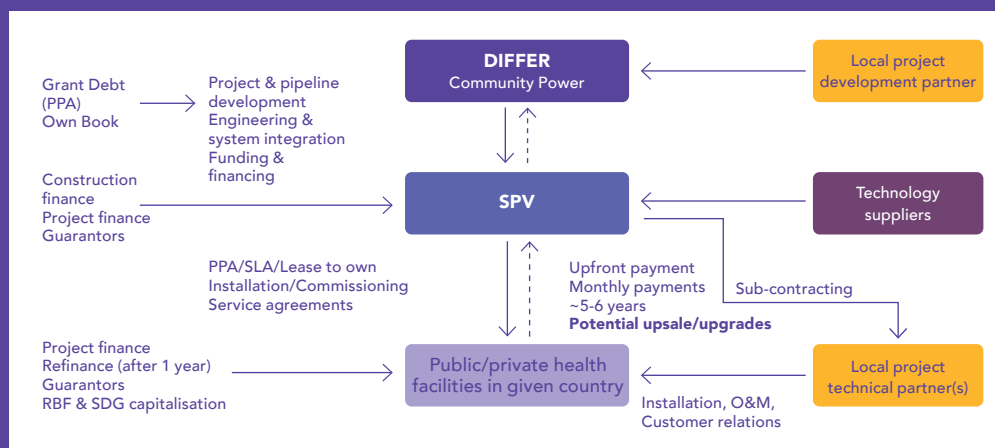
Grant Debt
(PPA)
Own Book

Project & pipeline development
Engineering & system integration
Funding & financing

DIFFER
Community Power

Local project development partner

Construction finance
Project finance
Guarantors

SPV

Technology suppliers

PPA/SLA/Lease to own
Installation/Commissioning
Service agreements

Upfront payment
Monthly payments
~5-6 years
**Potential upsale/upgrades**

Sub-contracting

Project finance
Refinance (after 1 year)
Guarantors
RBF & SDG capitalisation

Public/private health facilities in given country

Local project technical partner(s)

Installation, O&M,
Customer relations